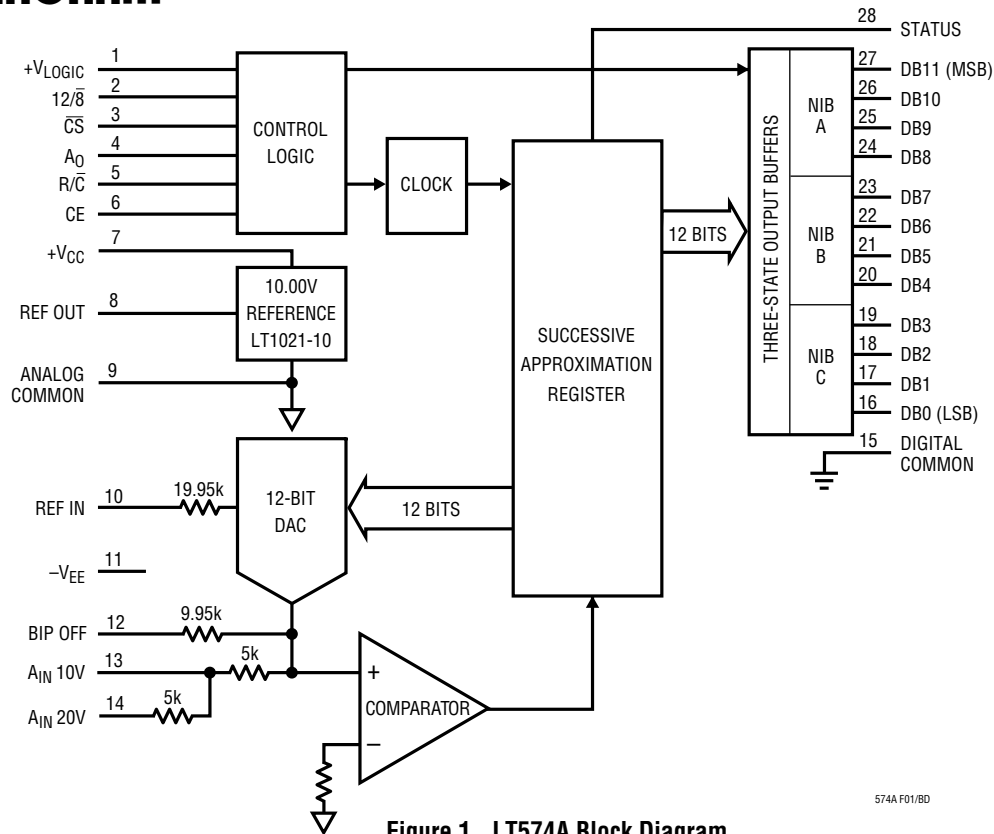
+$V_{LOGIC}$ 1
$12/\overline{8}$ 2
$\overline{CS}$ 3
$A_0$ 4
$R/\overline{C}$ 5
CE 6
+$V_{CC}$ 7
REF OUT 8
ANALOG COMMON 9
REF IN 10
$-V_{EE}$ 11
BIP OFF 12
$A_{IN}$ 10V 13
$A_{IN}$ 20V 14

CONTROL LOGIC

CLOCK

10.00V REFERENCE LT1021-10

12-BIT DAC

19.95k

9.95k

5k

5k

12 BITS

+

COMPARATOR

−

SUCCESSIVE APPROXIMATION REGISTER

12 BITS

THREE-STATE OUTPUT BUFFERS

NIB A

NIB B

NIB C

28 STATUS
27 DB11 (MSB)
26 DB10
25 DB9
24 DB8
23 DB7
22 DB6
21 DB5
20 DB4
19 DB3
18 DB2
17 DB1
16 DB0 (LSB)
15 DIGITAL COMMON

574A F01/BD

Figure 1. LT574A Block Diagram